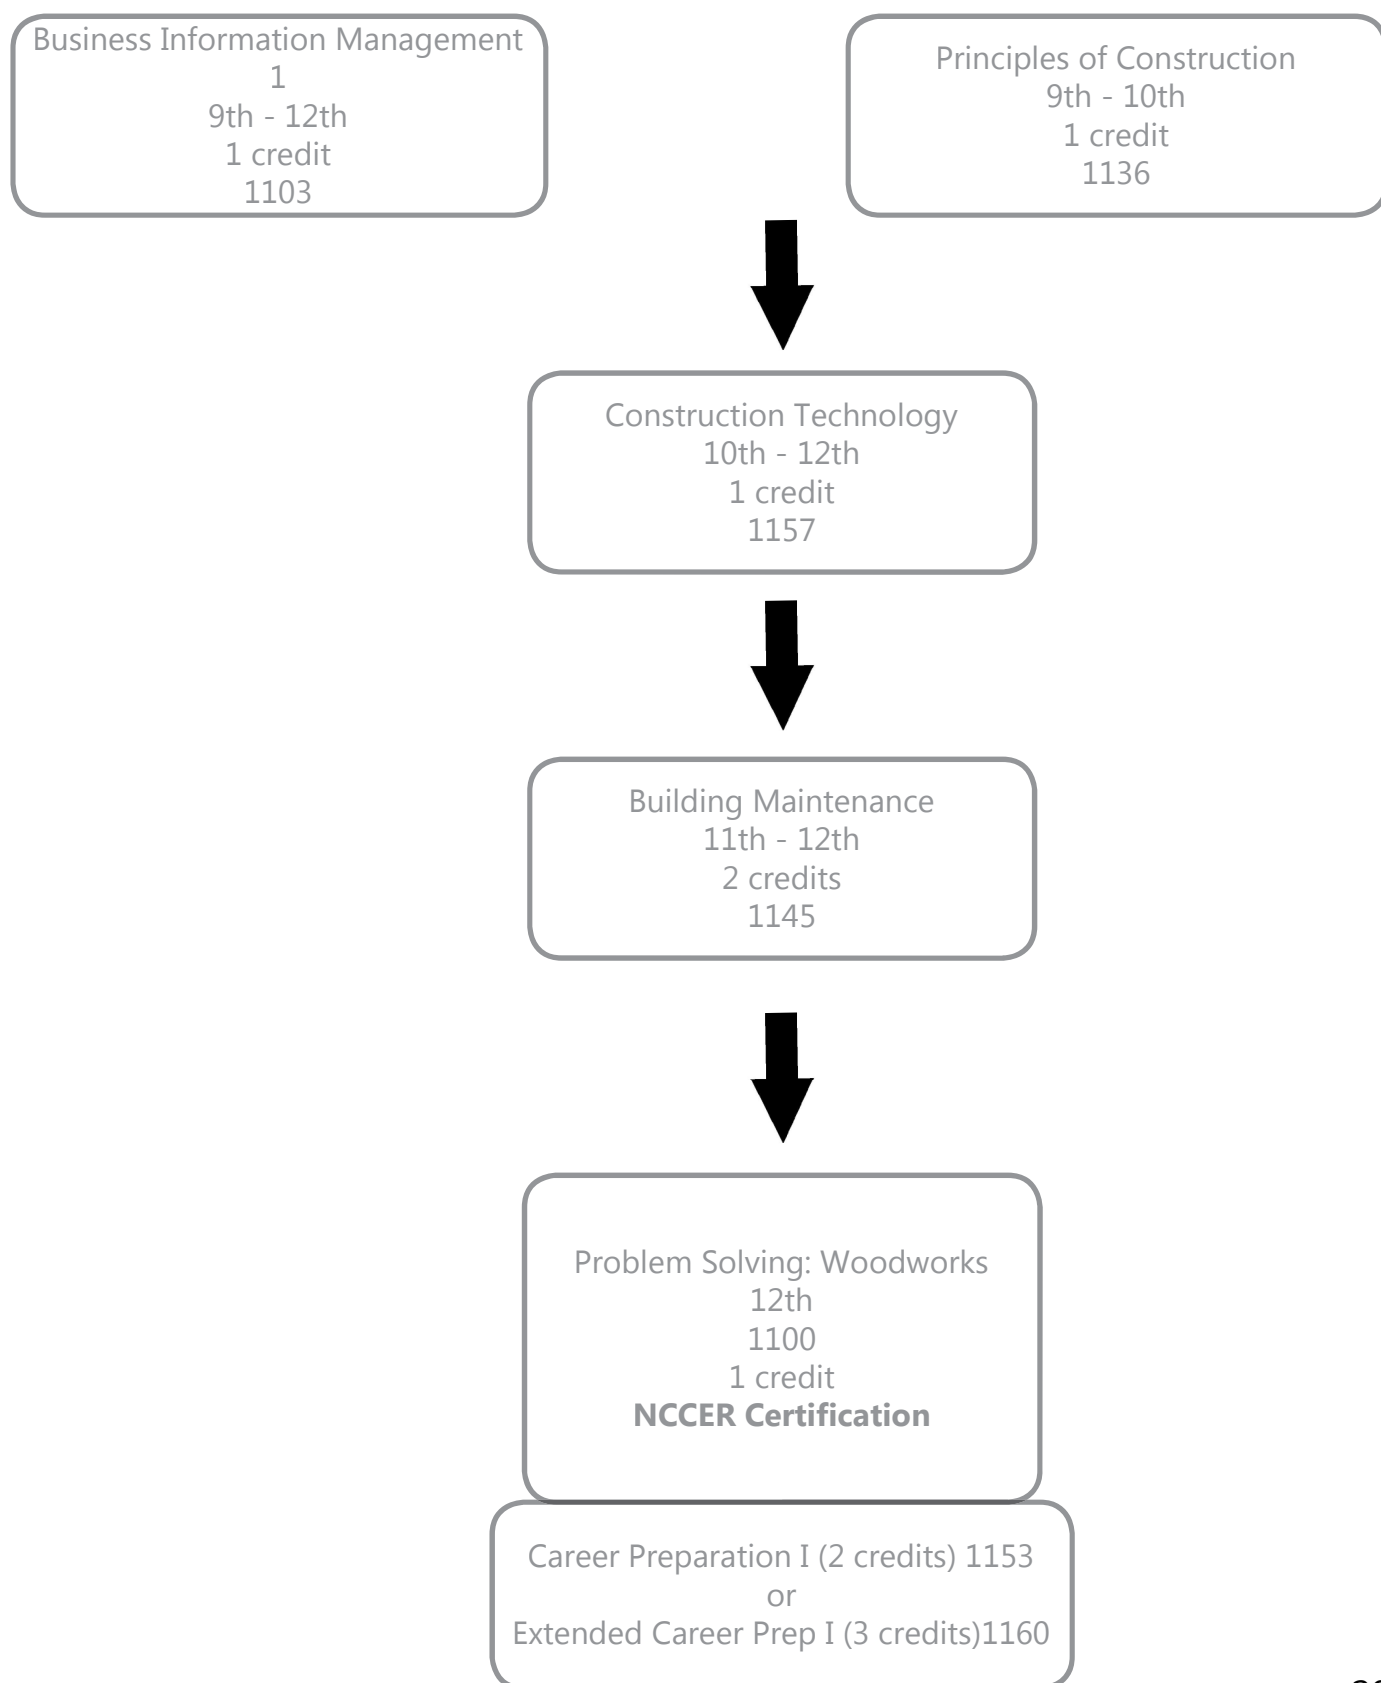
Business Information Management
1
9th - 12th
1 credit
1103

Principles of Construction
9th - 10th
1 credit
1136

Construction Technology
10th - 12th
1 credit
1157

Building Maintenance
11th - 12th
2 credits
1145

Problem Solving: Woodworks
12th
1100
1 credit
**NCCER Certification**

Career Preparation I (2 credits) 1153
or
Extended Career Prep I (3 credits)1160